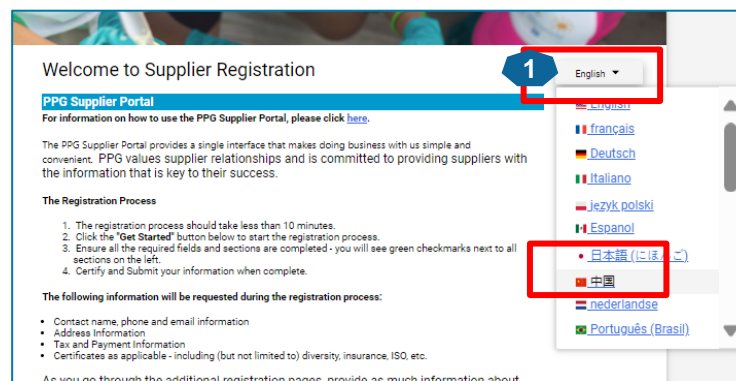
Welcome to Supplier Registration

1

English ▼

PPG Supplier Portal

For information on how to use the PPG Supplier Portal, please click here.

The PPG Supplier Portal provides a single interface that makes doing business with us simple and convenient. PPG values supplier relationships and is committed to providing suppliers with the information that is key to their success.

The Registration Process

1. The registration process should take less than 10 minutes.
2. Click the "Get Started" button below to start the registration process.
3. Ensure all the required fields and sections are completed - you will see green checkmarks next to all sections on the left.
4. Certify and Submit your information when complete.

The following information will be requested during the registration process:

- Contact name, phone and email information
- Address Information
- Tax and Payment Information
- Certificates as applicable - including (but not limited to) diversity, insurance, ISO, etc.

As you go through the additional registration pages, provide as much information about

English
français
Deutsch
Italiano
język polski
Espanol
日本語 (にほんご)
中国
nederlandse
Português (Brasil)